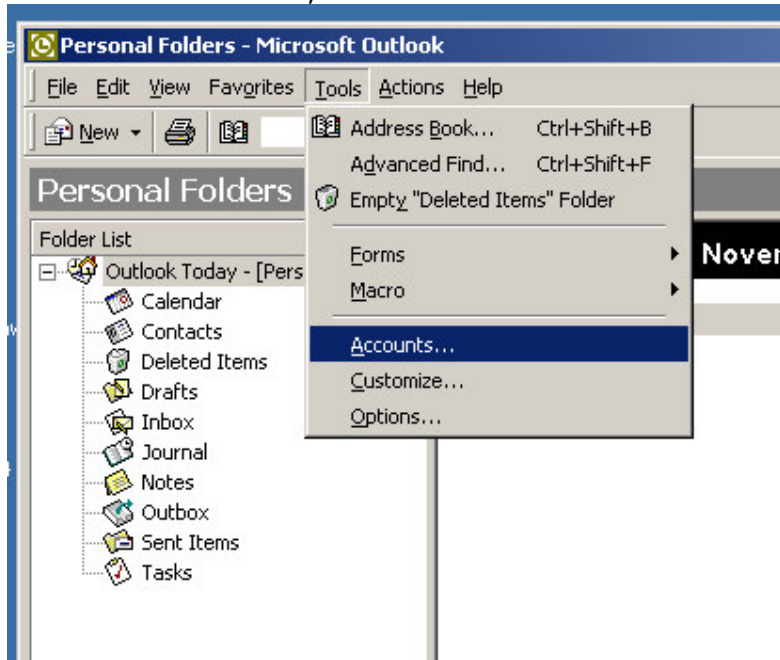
Personal Folders - Microsoft Outlook

File Edit View Favorites Tools Actions Help

New

Personal Folders

Folder List

Outlook Today - [Pers

Calendar

Contacts

Deleted Items

Drafts

Inbox

Journal

Notes

Outbox

Sent Items

Tasks

Address Book... Ctrl+Shift+B

Advanced Find... Ctrl+Shift+F

Empty "Deleted Items" Folder

Forms

Macro

Accounts...

Customize...

Options...

Nover